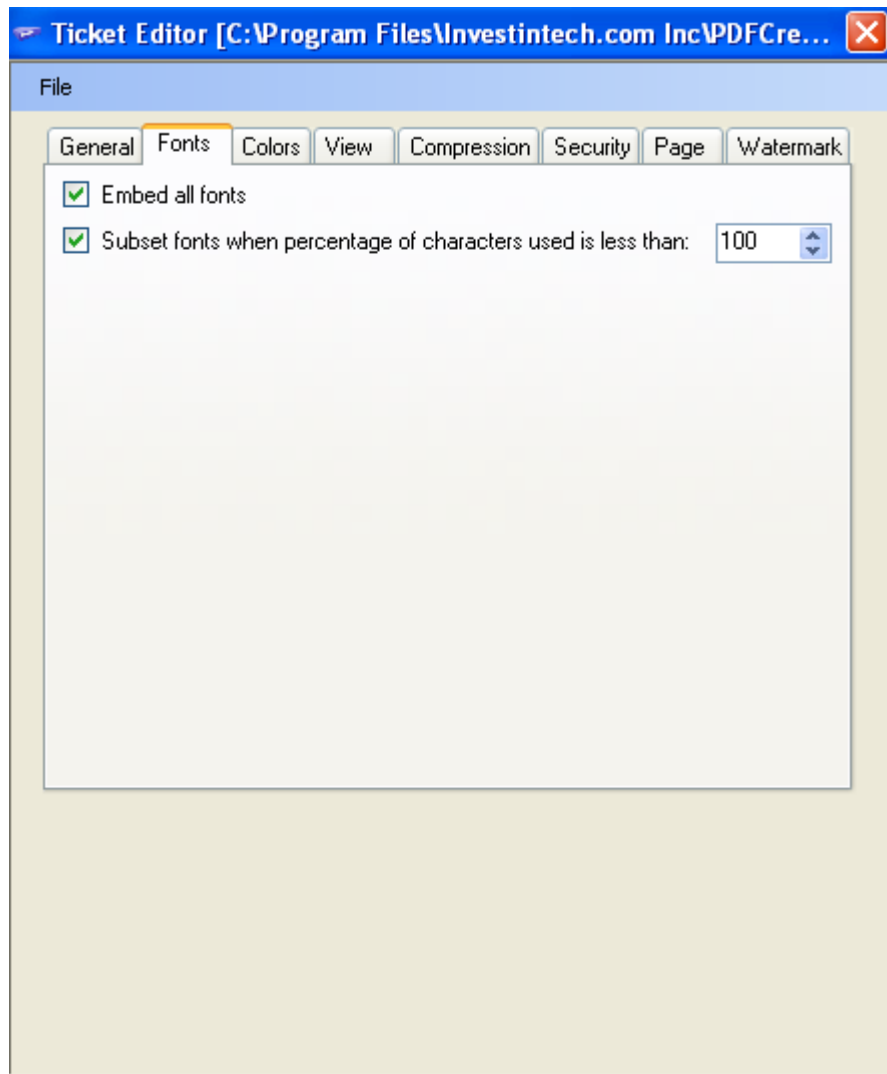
Ticket Editor [C:\Program Files\Investintech.com Inc\PDFCre...

File

General | Fonts | Colors | View | Compression | Security | Page | Watermark

Embed all fonts

Subset fonts when percentage of characters used is less than: 100